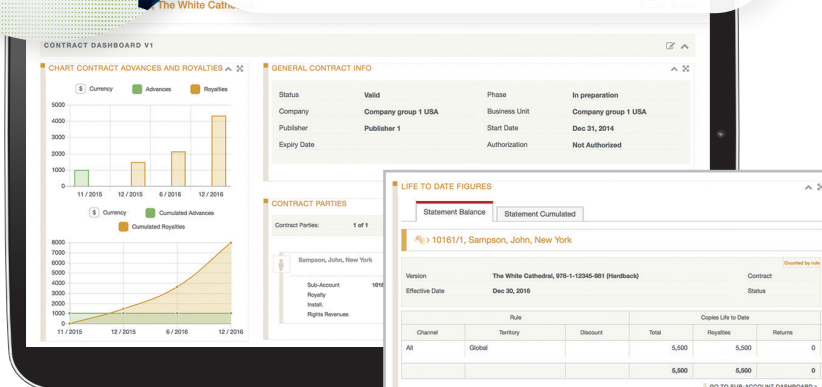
The White Cathe

CONTRACT DASHBOARD V1

CHART CONTRACT ADVANCES AND ROYALTIES

$ Currency
Advances
Royalties

5000
4000
3000
2000
1000
0

11 / 2015
12 / 2015
6 / 2016
12 / 2016

$ Currency
Cumulated Advances
Cumulated Royalties

8000
7000
6000
5000
4000
3000
2000
1000
0

11 / 2015
12 / 2015
6 / 2016
12 / 2016

GENERAL CONTRACT INFO

| Status | Valid | Phase | In preparation |
|---|---|---|---|
| Company | Company group 1 USA | Business Unit | Company group 1 USA |
| Publisher | Publisher 1 | Start Date | Dec 31, 2014 |
| Expiry Date | | Authorization | Not Authorized |

CONTRACT PARTIES

Contract Parties: 1 of 1

Sampson, John, New York

Sub-Account 101
Royalty
Install.
Rights Revenues

LIFE TO DATE FIGURES

Statement Balance
Statement Cumulated

10161/1, Sampson, John, New York

Counted by rule

| Version | The White Cathedral, 978-1-12345-981 (Hardback) | Contract |
|---|---|---|
| Effective Date | Dec 30, 2016 | Status |

| Rule | | | Copies Life to Date | | |
|---|---|---|---|---|---|
| Channel | Territory | Discount | Total | Royalties | Returns |
| All | Global | | 5,500 | 5,500 | 0 |
| | | | 5,500 | 5,500 | 0 |

GO TO SUB-ACCOUNT DASHBOARD